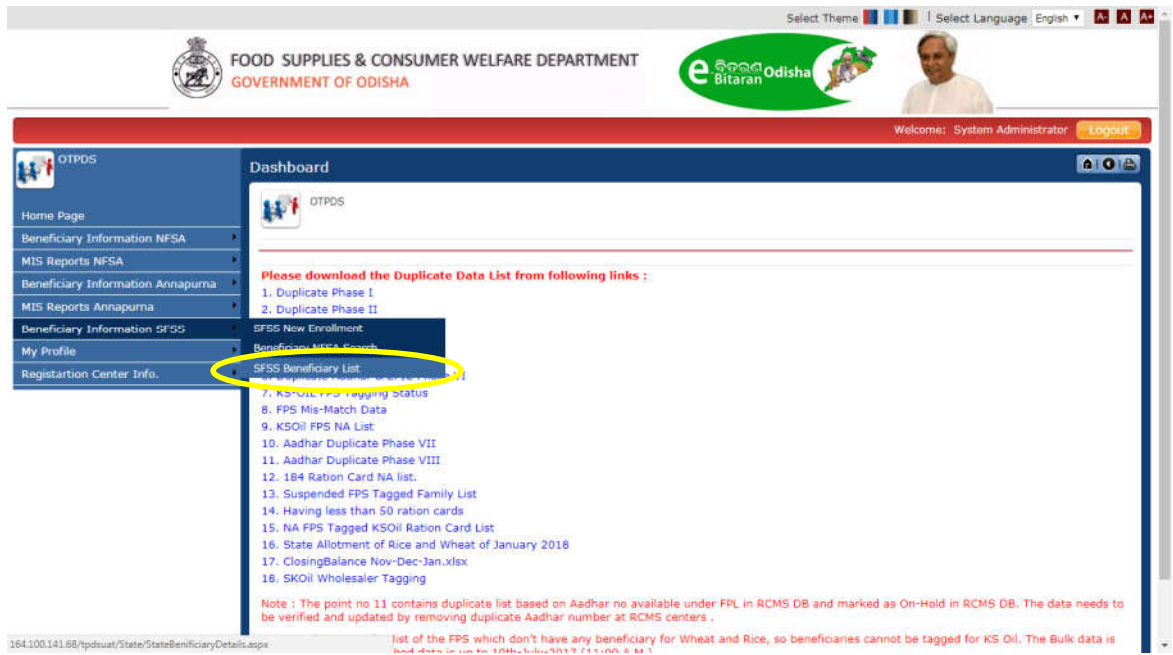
Select Theme | Select Language English A- A A+

FOOD SUPPLIES & CONSUMER WELFARE DEPARTMENT
GOVERNMENT OF ODISHA

e ବିତରଣ Bitaran Odisha

Welcome: System Administrator Logout

OTPDS

Home Page
Beneficiary Information NFSA
MIS Reports NFSA
Beneficiary Information Annapurna
MIS Reports Annapurna
Beneficiary Information SFSS
My Profile
Registartion Center Info.

SFSS New Enrollment
Beneficiary NFSA Search
SFSS Beneficiary List

Dashboard

OTPDS

Please download the Duplicate Data List from following links :
1. Duplicate Phase I
2. Duplicate Phase II
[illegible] VI
7. KS-OIL FPS Tagging Status
8. FPS Mis-Match Data
9. KSOil FPS NA List
10. Aadhar Duplicate Phase VII
11. Aadhar Duplicate Phase VIII
12. 184 Ration Card NA list.
13. Suspended FPS Tagged Family List
14. Having less than 50 ration cards
15. NA FPS Tagged KSOil Ration Card List
16. State Allotment of Rice and Wheat of January 2018
17. ClosingBalance Nov-Dec-Jan.xlsx
18. SKOil Wholesaler Tagging

Note : The point no 11 contains duplicate list based on Aadhar no available under FPL in RCMS DB and marked as On-Hold in RCMS DB. The data needs to be verified and updated by removing duplicate Aadhar number at RCMS centers .

164.100.141.68/tpdsuat/State/StateBenificiaryDetails.aspx

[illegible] list of the FPS which don't have any beneficiary for Wheat and Rice, so beneficiaries cannot be tagged for KS Oil. The Bulk data is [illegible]